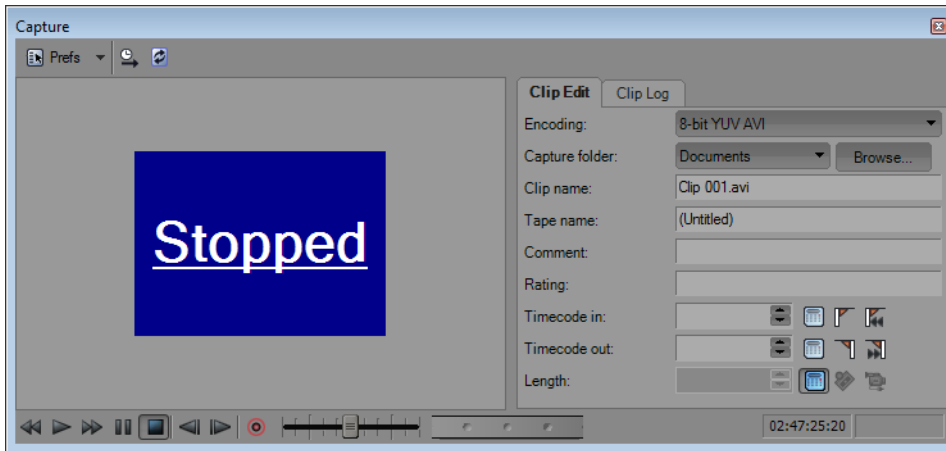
Capture

Prefs

Stopped

Clip Edit
Clip Log

Encoding: 8-bit YUV AVI
Capture folder: Documents Browse...
Clip name: Clip 001.avi
Tape name: (Untitled)
Comment:
Rating:
Timecode in:
Timecode out:
Length:

02:47:25:20